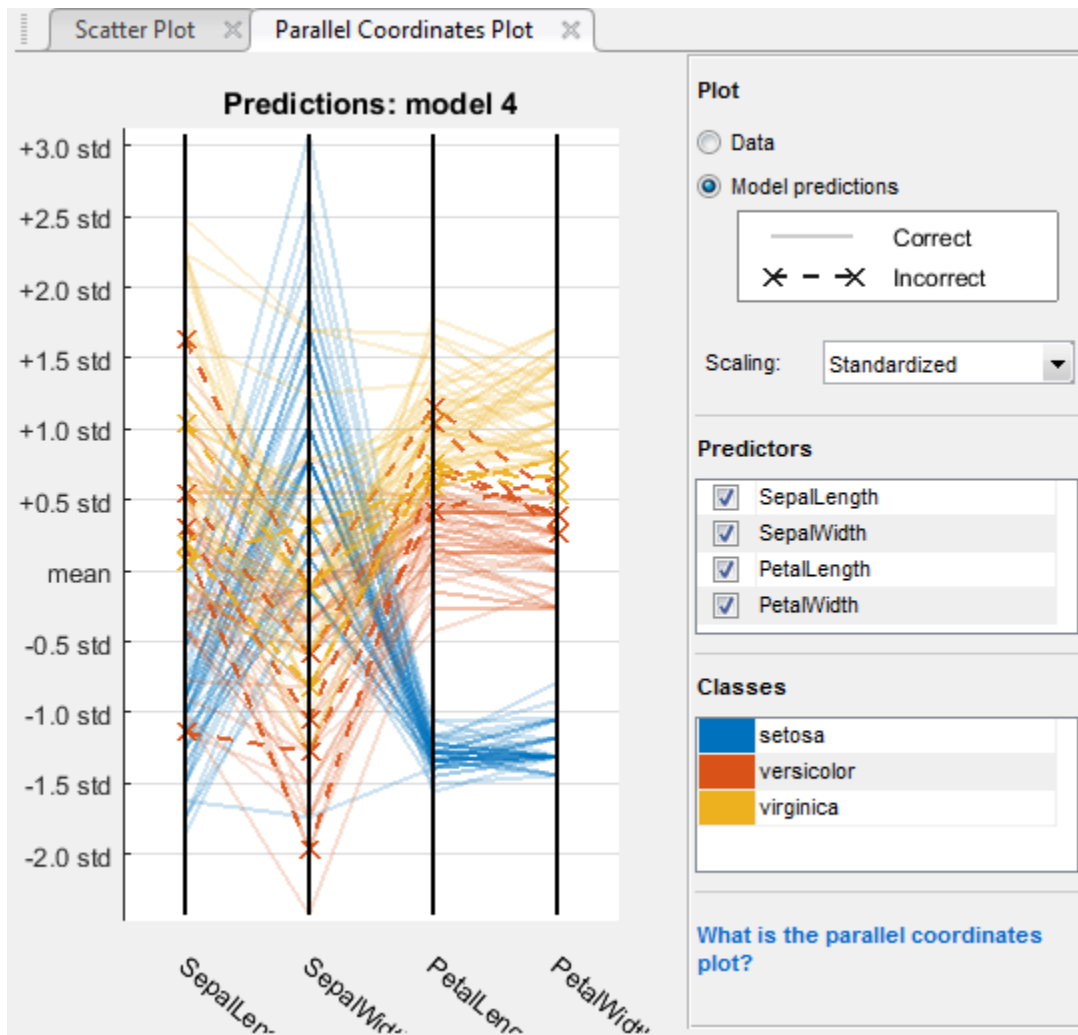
Scatter Plot
Parallel Coordinates Plot

Predictions: model 4

+3.0 std
+2.5 std
+2.0 std
+1.5 std
+1.0 std
+0.5 std
mean
-0.5 std
-1.0 std
-1.5 std
-2.0 std

SepalLeng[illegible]
SepalWidt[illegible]
PetalLeng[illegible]
PetalWidt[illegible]

Plot
Data
Model predictions
Correct
Incorrect

Scaling: Standardized

Predictors
SepalLength
SepalWidth
PetalLength
PetalWidth

Classes
setosa
versicolor
virginica

What is the parallel coordinates plot?